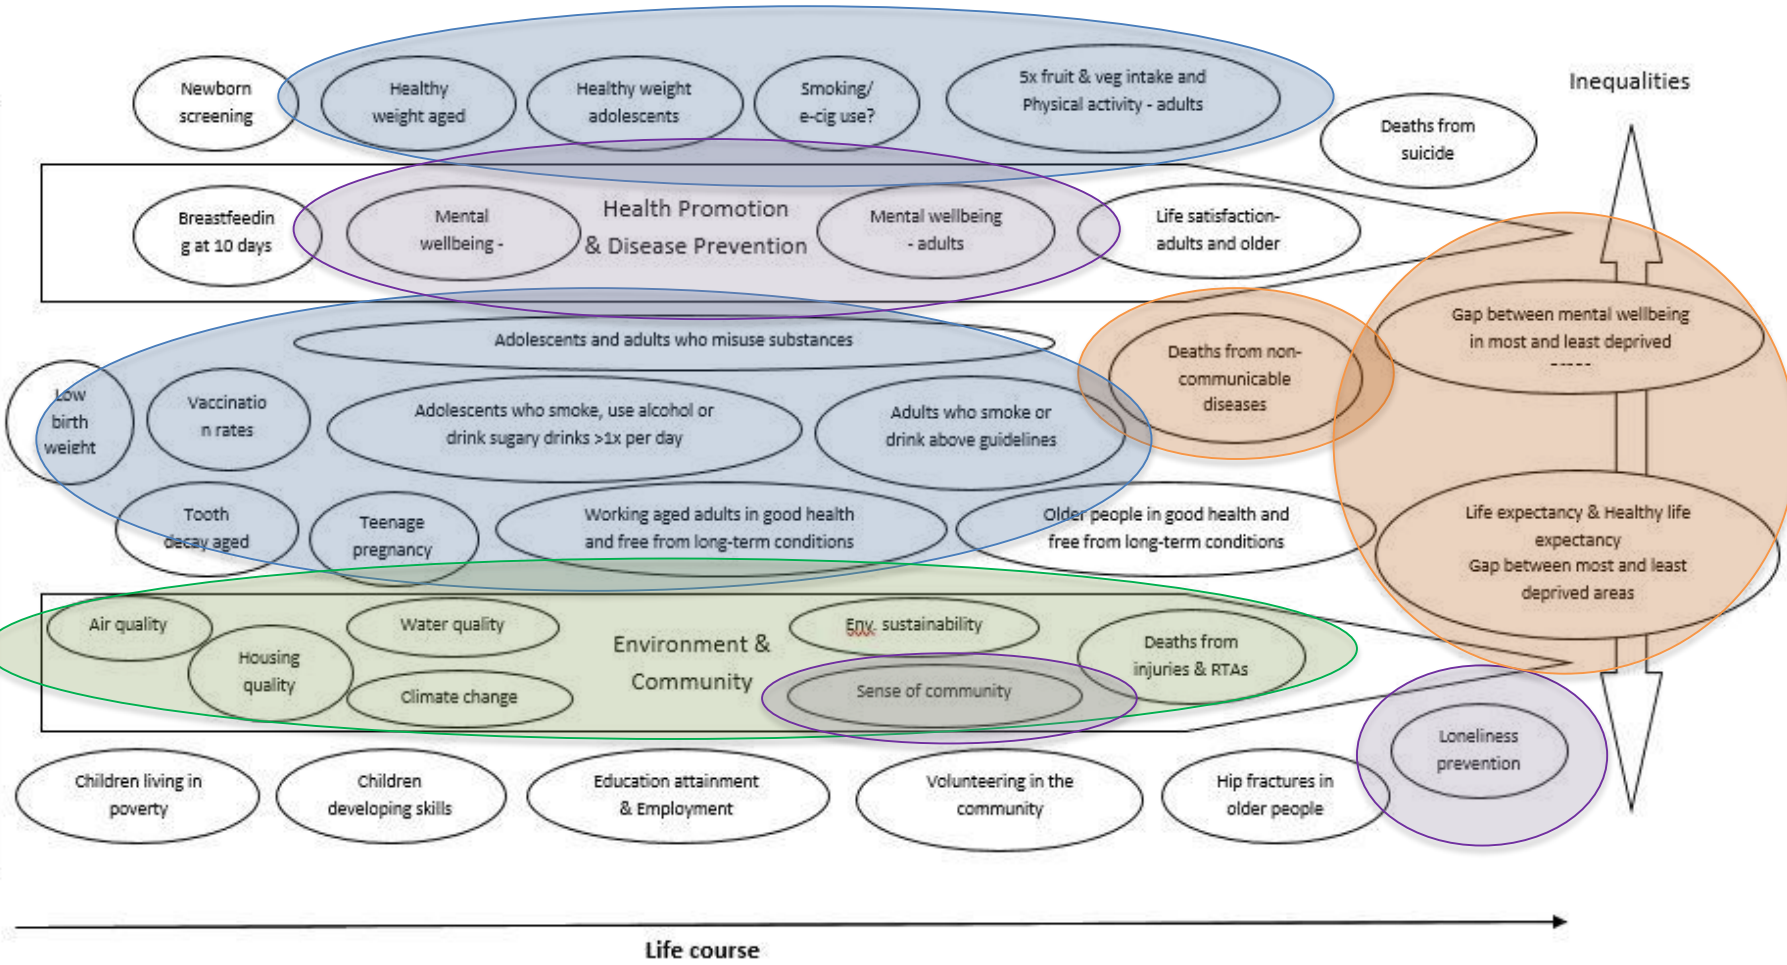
Newborn screening

Healthy weight aged

Healthy weight adolescents

Smoking/ e-cig use?

5x fruit & veg intake and Physical activity - adults

Inequalities

Deaths from suicide

Breastfeedin g at 10 days

Mental wellbeing -

Health Promotion & Disease Prevention

Mental wellbeing - adults

Life satisfaction- adults and older

Adolescents and adults who misuse substances

Deaths from non-communicable diseases

Gap between mental wellbeing in most and least deprived
-----

Low birth weight

Vaccinatio n rates

Adolescents who smoke, use alcohol or drink sugary drinks >1x per day

Adults who smoke or drink above guidelines

Tooth decay aged

Teenage pregnancy

Working aged adults in good health and free from long-term conditions

Older people in good health and free from long-term conditions

Life expectancy & Healthy life expectancy
Gap between most and least deprived areas

Air quality

Housing quality

Water quality

Climate change

Environment & Community

Env. sustainability

Sense of community

Deaths from injuries & RTAs

Loneliness prevention

Children living in poverty

Children developing skills

Education attainment & Employment

Volunteering in the community

Hip fractures in older people

Life course